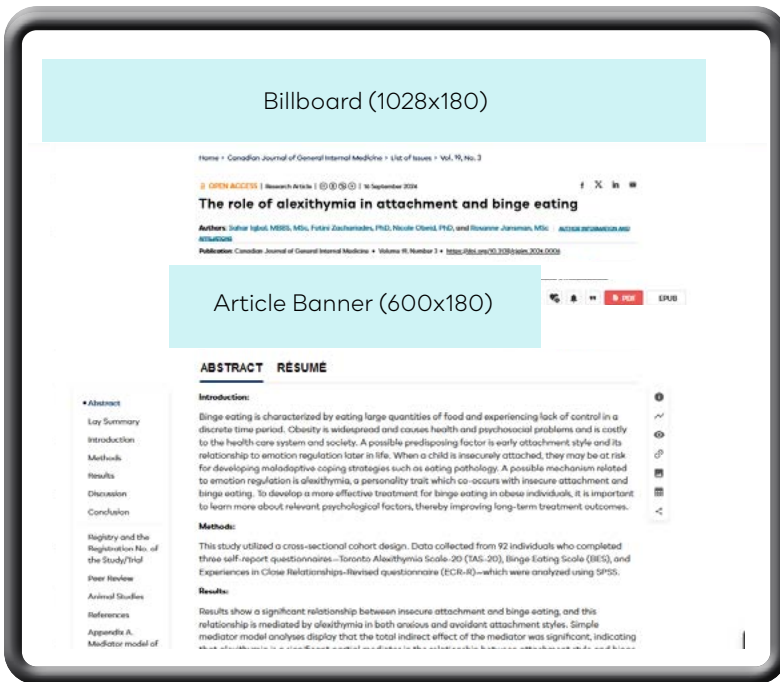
Billboard (1028x180)

Home • Canadian Journal of General Internal Medicine • List of Issues • Vol. 19, No. 3

OPEN ACCESS | Research Article | | 16 September 2024

The role of alexithymia in attachment and binge eating

Authors: Sahar Iqbal, MBBS, MSc, Fotini Zachariades, PhD, Nicole Obeid, PhD, and Roxanne Jansman, MSc AUTHOR INFORMATION AND AFFILIATIONS

Publication: Canadian Journal of General Internal Medicine • Volume 19, Number 3 • https://doi.org/10.3138/cjgim.2024.0006

Article Banner (600x180)

PDF EPUB

ABSTRACT RÉSUMÉ

• Abstract
Lay Summary
Introduction
Methods
Results
Discussion
Conclusion
Registry and the Registration No. of the Study/Trial
Peer Review
Animal Studies
References
Appendix A. Mediator model of

Introduction:

Binge eating is characterized by eating large quantities of food and experiencing lack of control in a discrete time period. Obesity is widespread and causes health and psychosocial problems and is costly to the health care system and society. A possible predisposing factor is early attachment style and its relationship to emotion regulation later in life. When a child is insecurely attached, they may be at risk for developing maladaptive coping strategies such as eating pathology. A possible mechanism related to emotion regulation is alexithymia, a personality trait which co-occurs with insecure attachment and binge eating. To develop a more effective treatment for binge eating in obese individuals, it is important to learn more about relevant psychological factors, thereby improving long-term treatment outcomes.

Methods:

This study utilized a cross-sectional cohort design. Data collected from 92 individuals who completed three self-report questionnaires—Toronto Alexithymia Scale-20 (TAS-20), Binge Eating Scale (BES), and Experiences in Close Relationships-Revised questionnaire (ECR-R)—which were analyzed using SPSS.

Results:

Results show a significant relationship between insecure attachment and binge eating, and this relationship is mediated by alexithymia in both anxious and avoidant attachment styles. Simple mediator model analyses display that the total indirect effect of the mediator was significant, indicating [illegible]